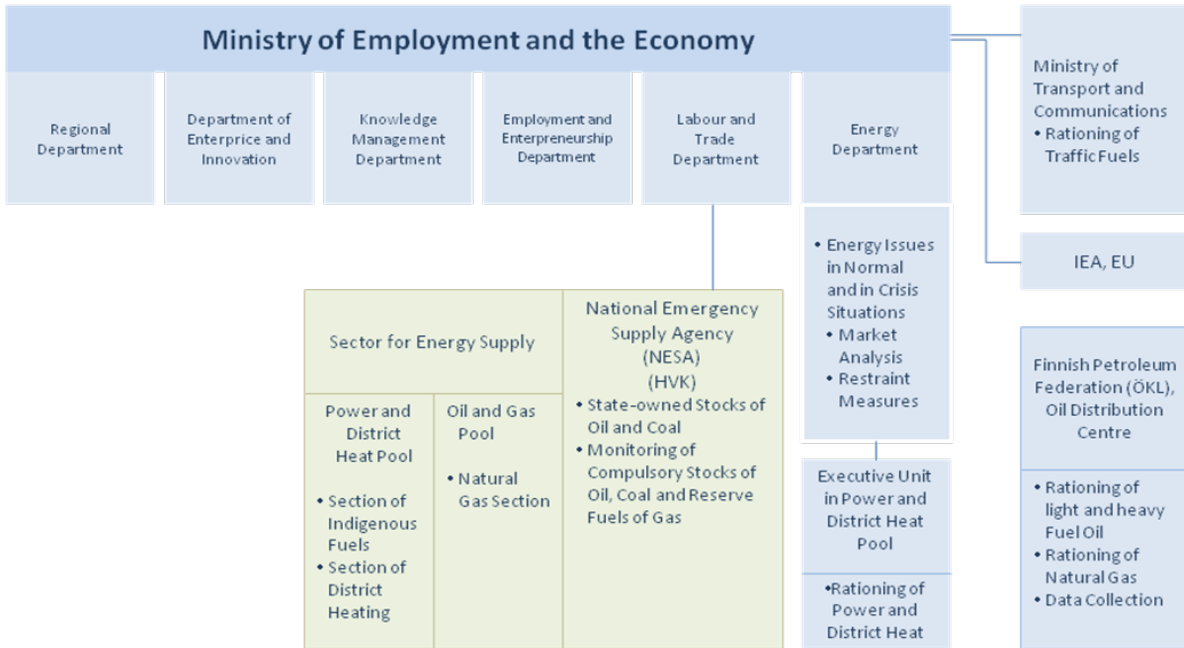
Ministry of Employment and the Economy

Regional Department

Department of Enterprice and Innovation

Knowledge Management Department

Employment and Enterpreneurship Department

Labour and Trade Department

Energy Department

Ministry of Transport and Communications
• Rationing of Traffic Fuels

IEA, EU

• Energy Issues in Normal and in Crisis Situations
• Market Analysis
• Restraint Measures

Sector for Energy Supply

National Emergency Supply Agency (NESA) (HVK)
• State-owned Stocks of Oil and Coal
• Monitoring of Compulsory Stocks of Oil, Coal and Reserve Fuels of Gas

Power and District Heat Pool
• Section of Indigenous Fuels
• Section of District Heating

Oil and Gas Pool
• Natural Gas Section

Executive Unit in Power and District Heat Pool

•Rationing of Power and District Heat

Finnish Petroleum Federation (ÖKL), Oil Distribution Centre

• Rationing of light and heavy Fuel Oil
• Rationing of Natural Gas
• Data Collection